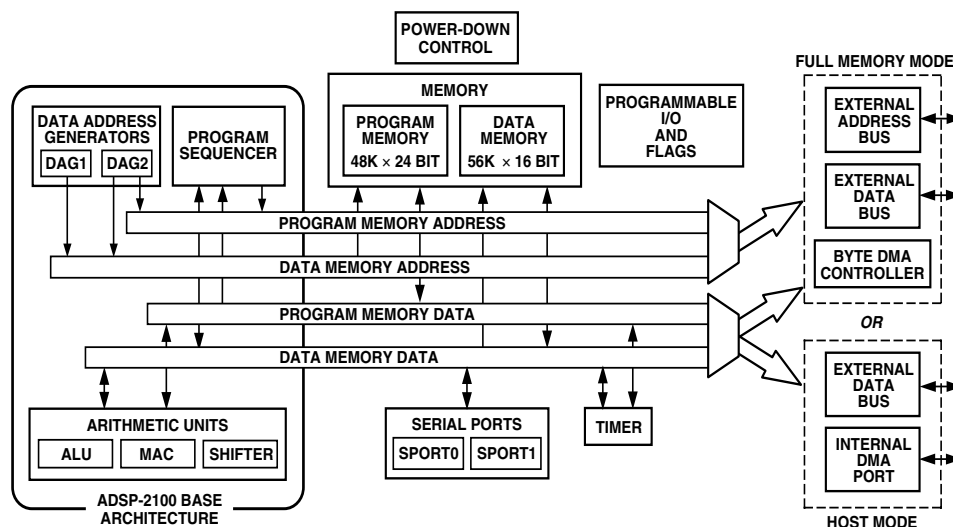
POWER-DOWN CONTROL

MEMORY

PROGRAM MEMORY
48K × 24 BIT

DATA MEMORY
56K × 16 BIT

PROGRAMMABLE I/O AND FLAGS

FULL MEMORY MODE

EXTERNAL ADDRESS BUS

EXTERNAL DATA BUS

BYTE DMA CONTROLLER

OR

EXTERNAL DATA BUS

INTERNAL DMA PORT

HOST MODE

DATA ADDRESS GENERATORS

DAG1

DAG2

PROGRAM SEQUENCER

PROGRAM MEMORY ADDRESS

DATA MEMORY ADDRESS

PROGRAM MEMORY DATA

DATA MEMORY DATA

ARITHMETIC UNITS

ALU

MAC

SHIFTER

SERIAL PORTS

SPORT0

SPORT1

TIMER

ADSP-2100 BASE ARCHITECTURE